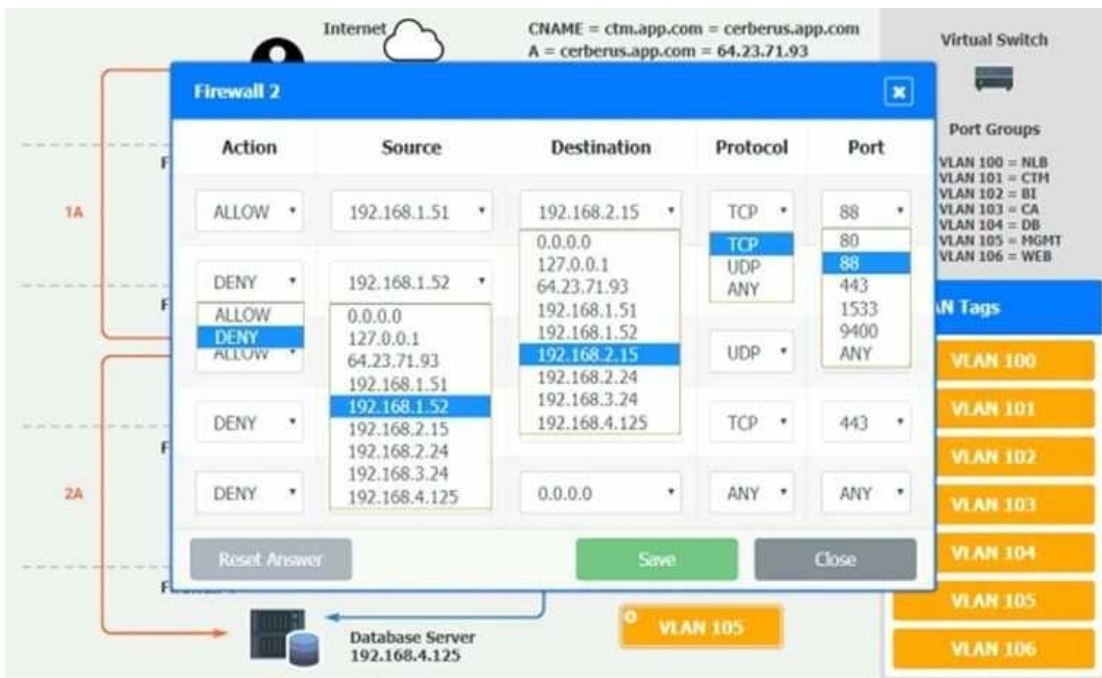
Internet

CNAME = ctm.app.com = cerberus.app.com
A = cerberus.app.com = 64.23.71.93

Virtual Switch

Port Groups

VLAN 100 = NLB
VLAN 101 = CTM
VLAN 102 = BI
VLAN 103 = CA
VLAN 104 = DB
VLAN 105 = MGMT
VLAN 106 = WEB

Firewall 2

| Action | Source | Destination | Protocol | Port |
|---|---|---|---|---|
| ALLOW | 192.168.1.51 | 192.168.2.15 | TCP | 88 |
| DENY | 192.168.1.52 | | | |
| ALLOW | | | UDP | |
| DENY | | | TCP | 443 |
| DENY | | 0.0.0.0 | ANY | ANY |

ALLOW
DENY

0.0.0.0
127.0.0.1
64.23.71.93
192.168.1.51
192.168.1.52
192.168.2.15
192.168.2.24
192.168.3.24
192.168.4.125

0.0.0.0
127.0.0.1
64.23.71.93
192.168.1.51
192.168.1.52
192.168.2.15
192.168.2.24
192.168.3.24
192.168.4.125

TCP
UDP
ANY

80
88
443
1533
9400
ANY

1A

2A

Reset Answer

Save

Close

AN Tags

VLAN 100
VLAN 101
VLAN 102
VLAN 103
VLAN 104
VLAN 105
VLAN 106

VLAN 105

Database Server
192.168.4.125